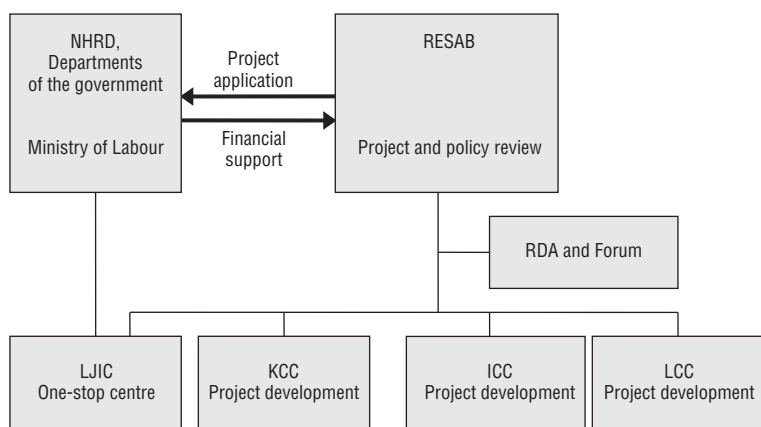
NHRD, Departments of the government

Ministry of Labour

Project application

Financial support

RESAB

Project and policy review

RDA and Forum

LJIC
One-stop centre

KCC
Project development

ICC
Project development

LCC
Project development